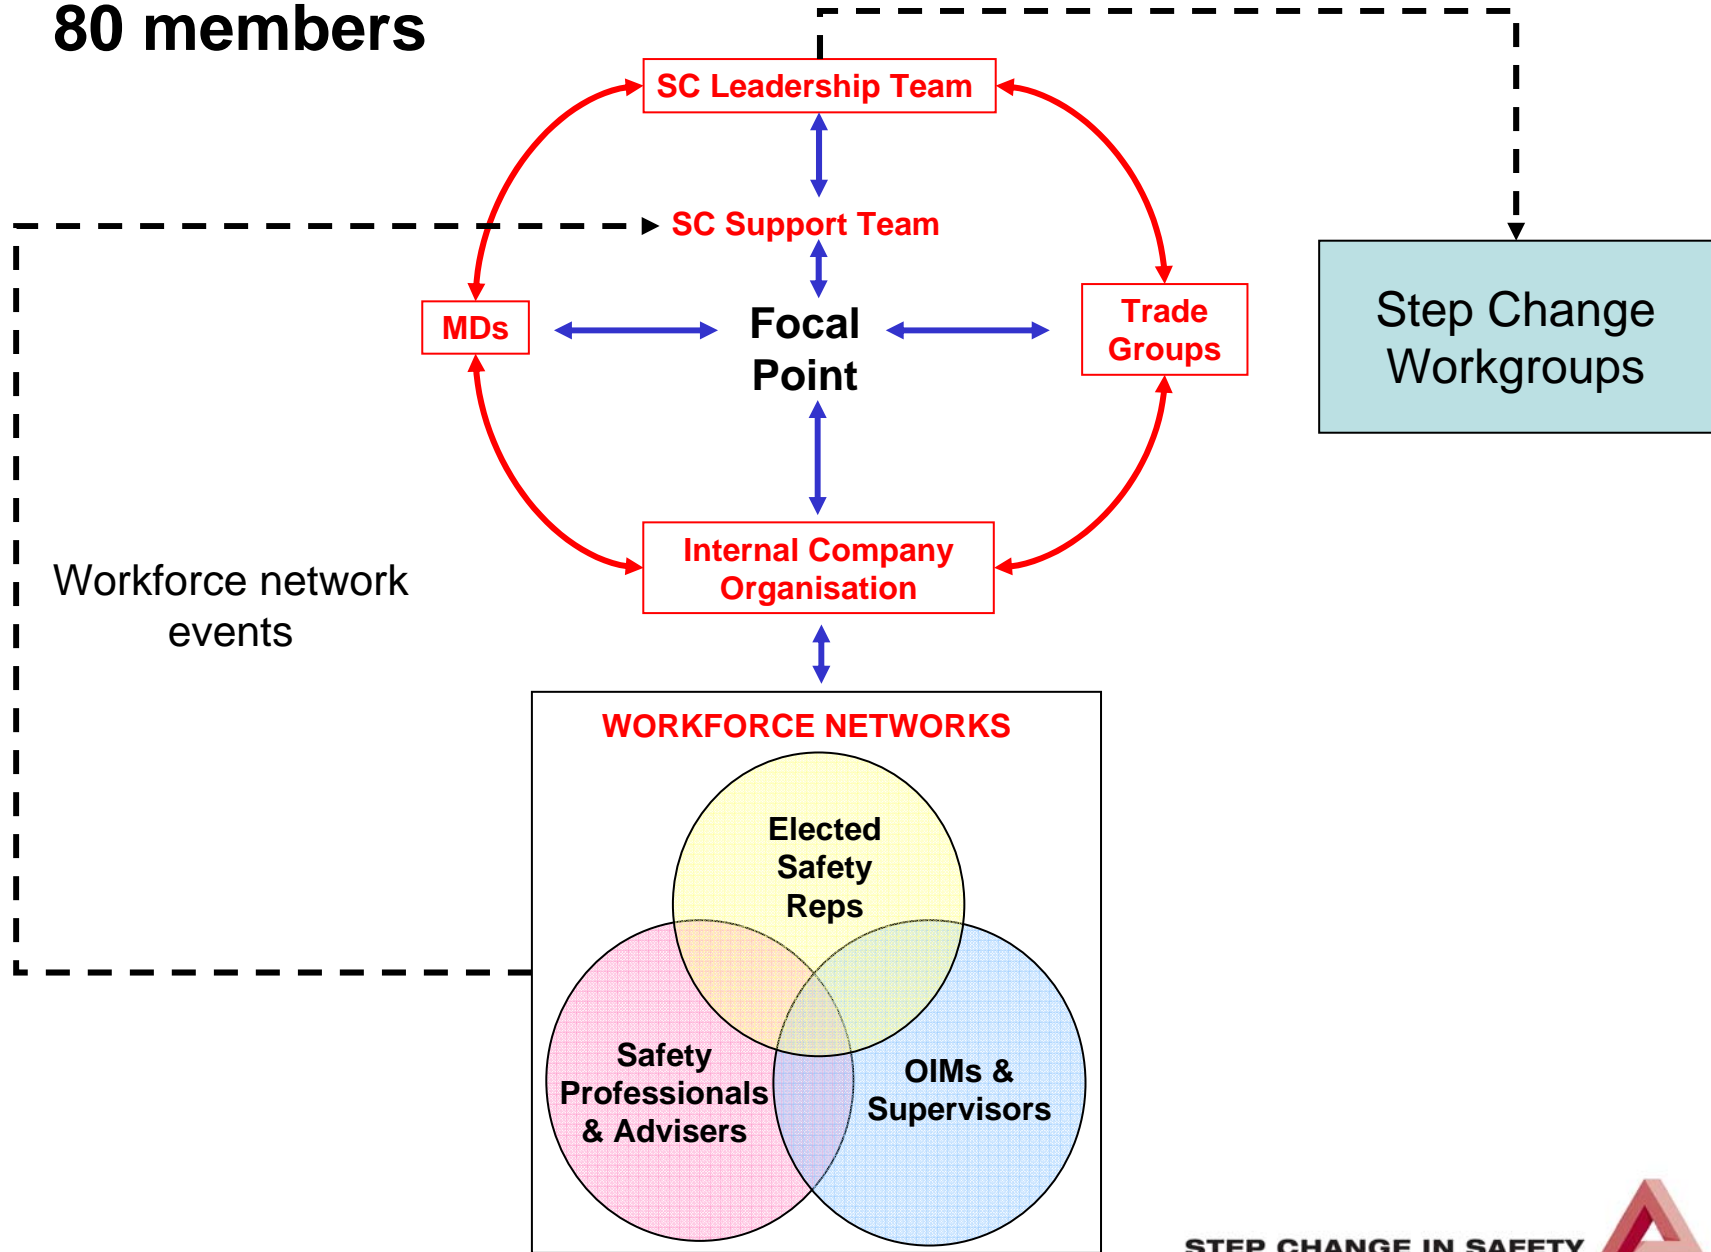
80 members

SC Leadership Team

SC Support Team

MDs

Focal Point

Trade Groups

Step Change Workgroups

Internal Company Organisation

Workforce network events

WORKFORCE NETWORKS

Elected Safety Reps

Safety Professionals & Advisers

OIMs & Supervisors

STEP CHANGE IN SAFETY